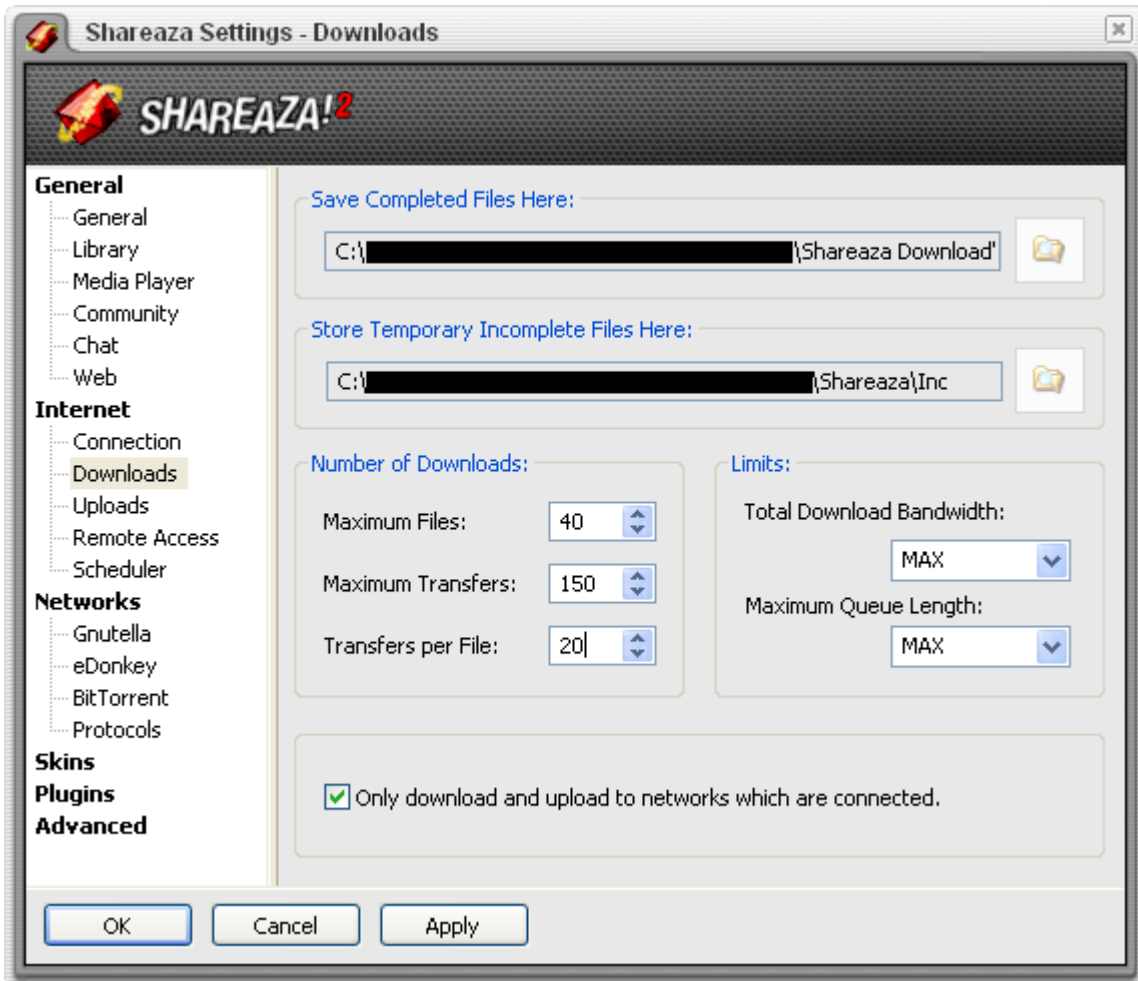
Shareaza Settings - Downloads

SHAREAZA!2

General
General
Library
Media Player
Community
Chat
Web
Internet
Connection
Downloads
Uploads
Remote Access
Scheduler
Networks
Gnutella
eDonkey
BitTorrent
Protocols
Skins
Plugins
Advanced

Save Completed Files Here:
C:\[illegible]\Shareaza Download'

Store Temporary Incomplete Files Here:
C:\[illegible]\Shareaza\Inc

Number of Downloads:
Maximum Files: 40
Maximum Transfers: 150
Transfers per File: 20

Limits:
Total Download Bandwidth:
MAX
Maximum Queue Length:
MAX

Only download and upload to networks which are connected.

OK
Cancel
Apply